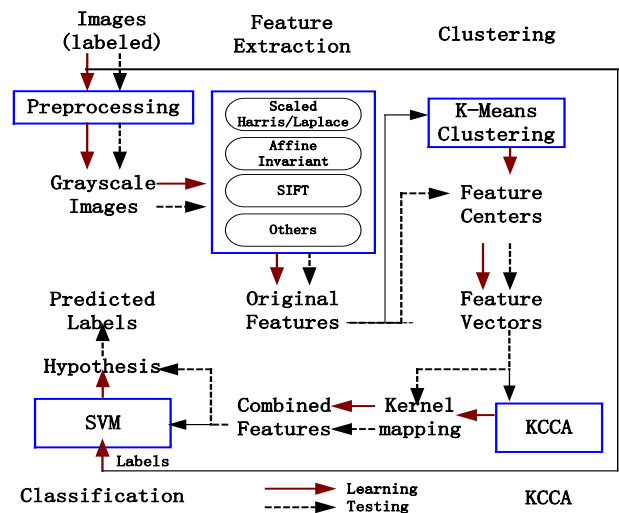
Images (labeled)

Feature Extraction

Clustering

Preprocessing

Scaled Harris/Laplace

Affine Invariant

SIFT

Others

K-Means Clustering

Grayscale Images

Feature Centers

Original Features

Feature Vectors

Predicted Labels

Hypothesis

SVM

Combined Features

Kernel mapping

KCCA

Labels

Classification

Learning

Testing

KCCA